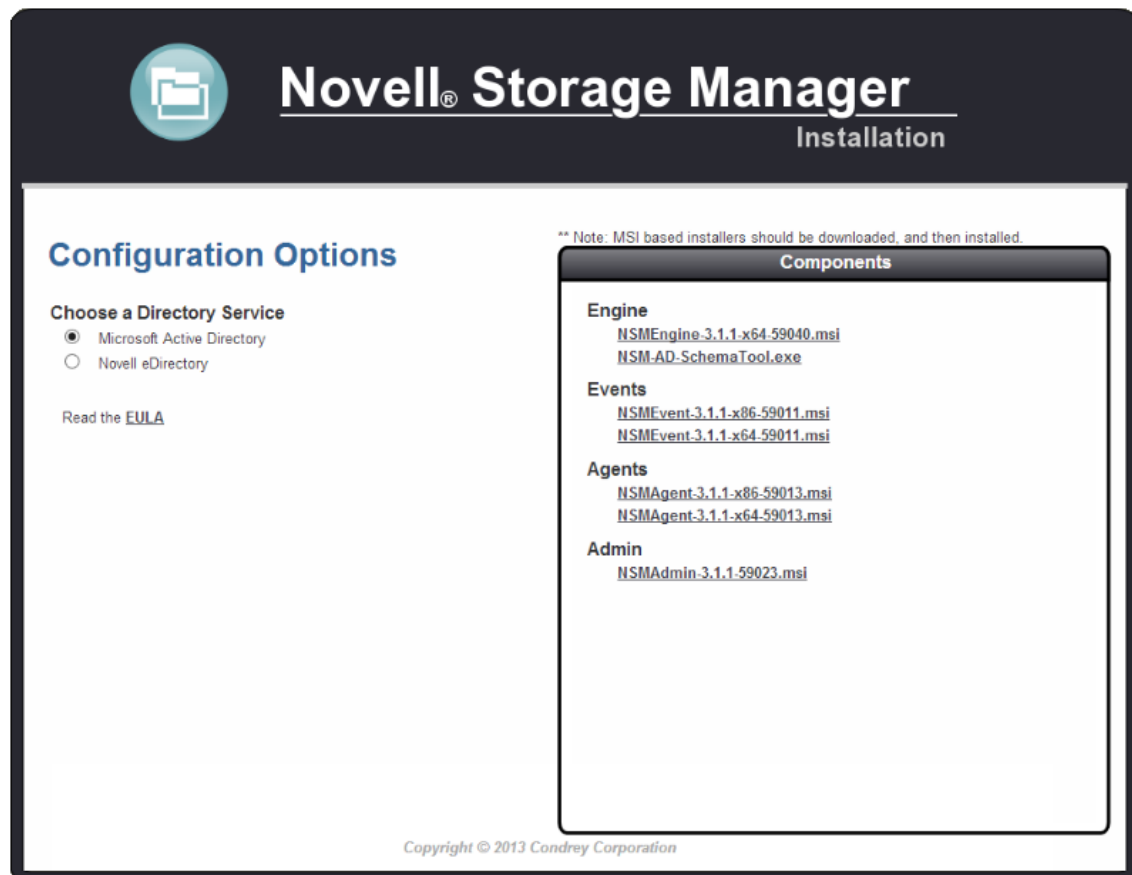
Novell® Storage Manager
Installation

Configuration Options

Choose a Directory Service
Microsoft Active Directory
Novell eDirectory

Read the EULA

** Note: MSI based installers should be downloaded, and then installed.

Components

Engine
NSMEngine-3.1.1-x64-59040.msi
NSM-AD-SchemaTool.exe

Events
NSMEvent-3.1.1-x86-59011.msi
NSMEvent-3.1.1-x64-59011.msi

Agents
NSMAgent-3.1.1-x86-59013.msi
NSMAgent-3.1.1-x64-59013.msi

Admin
NSMAdmin-3.1.1-59023.msi

Copyright © 2013 Condrey Corporation